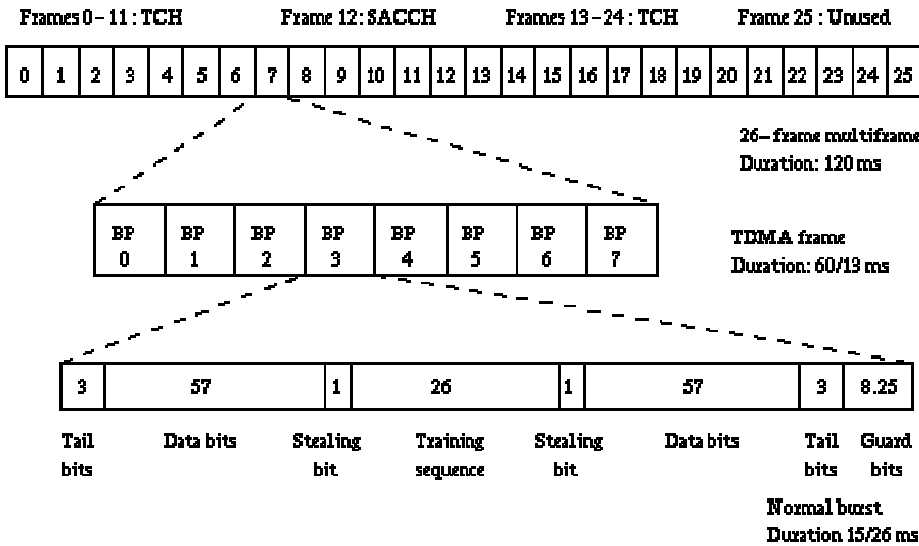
Frames 0 – 11 : TCH Frame 12: SACCH Frames 13 – 24 : TCH Frame 25 : Unused

| 0 | 1 | 2 | 3 | 4 | 5 | 6 | 7 | 8 | 9 | 10 | 11 | 12 | 13 | 14 | 15 | 16 | 17 | 18 | 19 | 20 | 21 | 22 | 23 | 24 | 25 |
|---|---|---|---|---|---|---|---|---|---|---|---|---|---|---|---|---|---|---|---|---|---|---|---|---|---|

26– frame multiframe
Duration: 120 ms

| BP 0 | BP 1 | BP 2 | BP 3 | BP 4 | BP 5 | BP 6 | BP 7 |
|---|---|---|---|---|---|---|---|

TDMA frame
Duration: 60/13 ms

| 3 | 57 | 1 | 26 | 1 | 57 | 3 | 8.25 |
|---|---|---|---|---|---|---|---|
| Tail bits | Data bits | Stealing bit | Training sequence | Stealing bit | Data bits | Tail bits | Guard bits |

Normal burst
Duration 15/26 ms